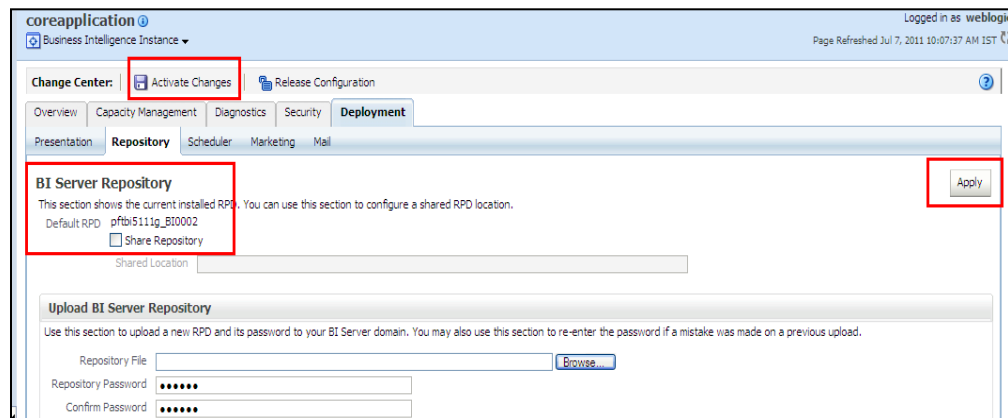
coreapplication
Business Intelligence Instance

Logged in as weblogi
Page Refreshed Jul 7, 2011 10:07:37 AM IST

Change Center: Activate Changes Release Configuration

Overview Capacity Management Diagnostics Security Deployment

Presentation Repository Scheduler Marketing Mail

BI Server Repository

Apply

This section shows the current installed RPD. You can use this section to configure a shared RPD location.

Default RPD pftbi5111g_BI0002
Share Repository
Shared Location

Upload BI Server Repository

Use this section to upload a new RPD and its password to your BI Server domain. You may also use this section to re-enter the password if a mistake was made on a previous upload.

Repository File Browse...
Repository Password ••••••
Confirm Password ••••••